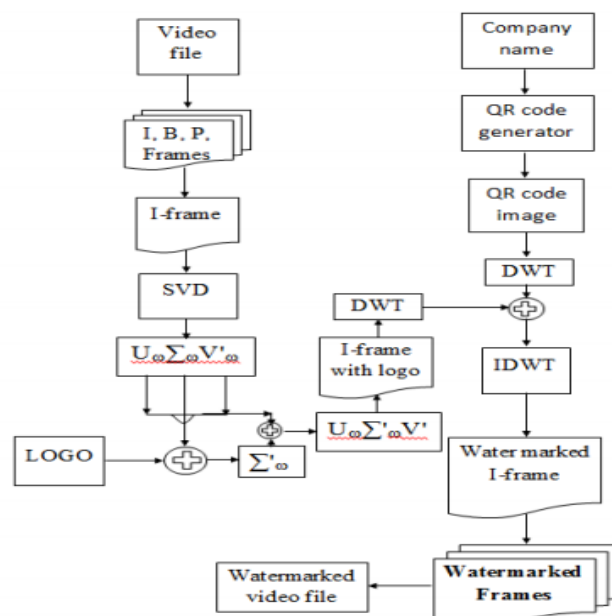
Video file

I, B, P, Frames

I-frame

SVD

$U_\omega \Sigma_\omega V'_\omega$

LOGO

$\Sigma'_\omega$

$U_\omega \Sigma'_\omega V'$

I-frame with logo

DWT

Company name

QR code generator

QR code image

DWT

IDWT

Watermarked I-frame

Watermarked Frames

Watermarked video file